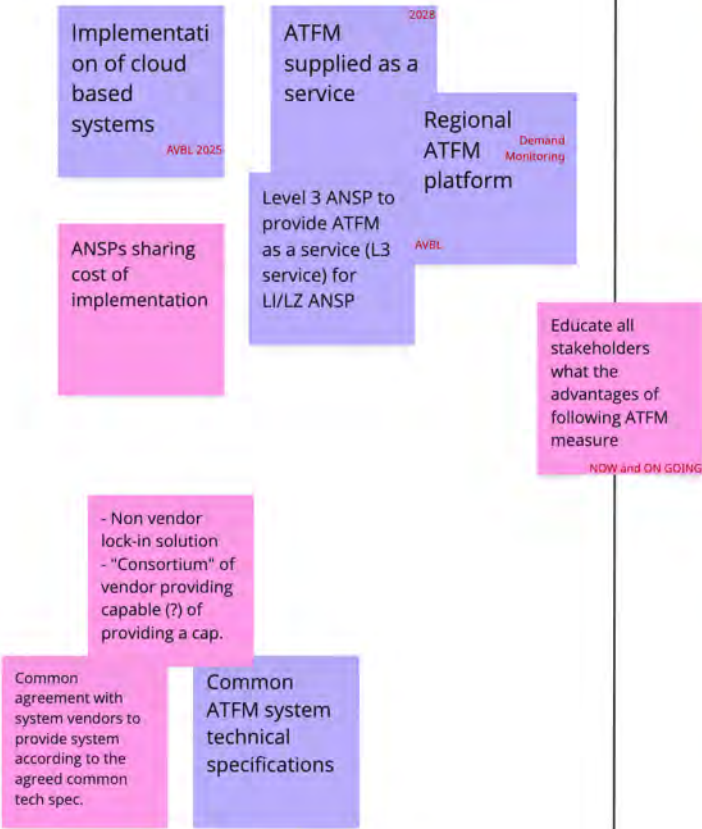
Implementati on of cloud based systems

AVBL 2025

ATFM supplied as a service

2028

Regional ATFM platform

Demand Monitoring

Level 3 ANSP to provide ATFM as a service (L3 service) for LI/LZ ANSP

AVBL

ANSPs sharing cost of implementation

Educate all stakeholders what the advantages of following ATFM measure

NOW and ON GOING

- Non vendor lock-in solution
- "Consortium" of vendor providing capable (?) of providing a cap.

Common agreement with system vendors to provide system according to the agreed common tech spec.

Common ATFM system technical specifications